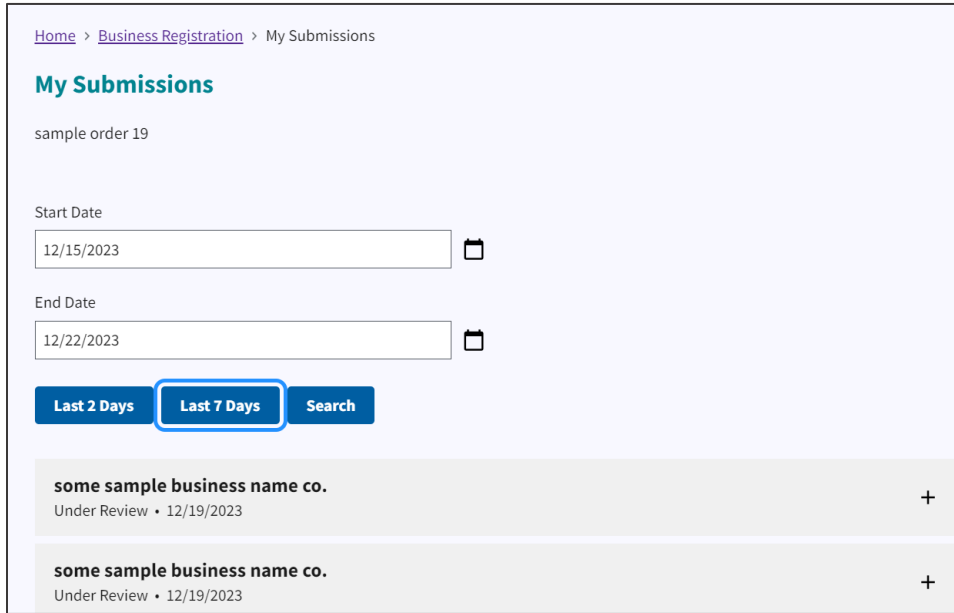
Home › Business Registration › My Submissions

My Submissions

sample order 19

Start Date

12/15/2023

End Date

12/22/2023

Last 2 Days Last 7 Days Search

some sample business name co.
Under Review • 12/19/2023

+

some sample business name co.
Under Review • 12/19/2023

+